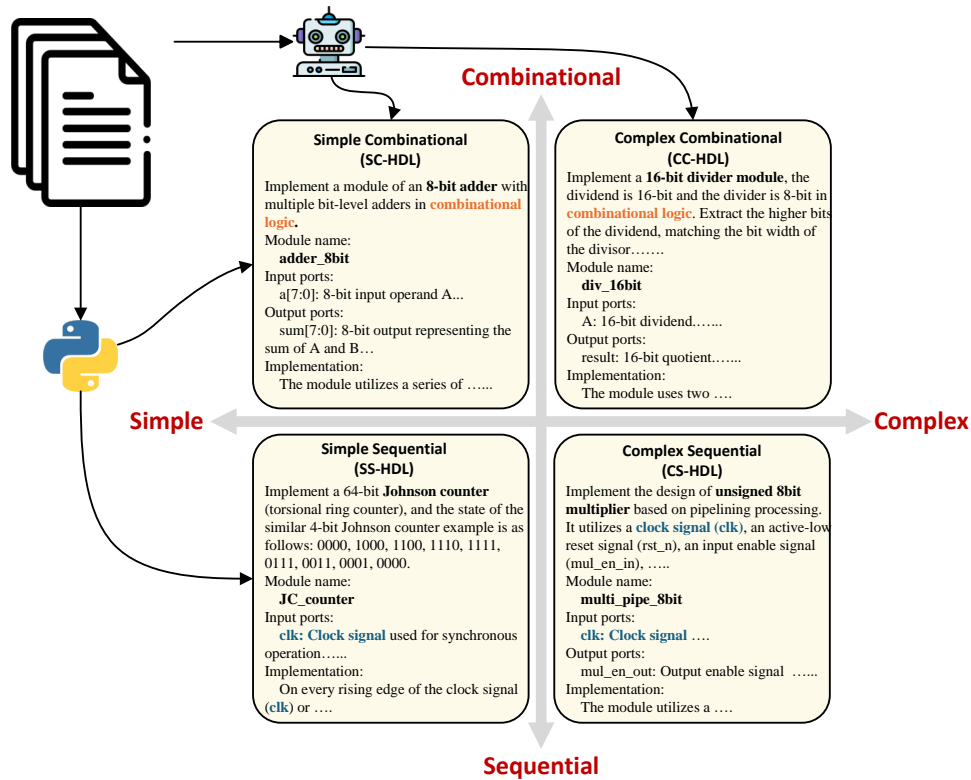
Combinational

Simple Combinational
(SC-HDL)

Implement a module of an 8-bit adder with multiple bit-level adders in combinational logic.
Module name:
adder_8bit
Input ports:
a[7:0]: 8-bit input operand A...
Output ports:
sum[7:0]: 8-bit output representing the sum of A and B…
Implementation:
The module utilizes a series of …...

Complex Combinational
(CC-HDL)

Implement a 16-bit divider module, the dividend is 16-bit and the divider is 8-bit in combinational logic. Extract the higher bits of the dividend, matching the bit width of the divisor…….
Module name:
div_16bit
Input ports:
A: 16-bit dividend.…...
Output ports:
result: 16-bit quotient.…...
Implementation:
The module uses two ….

Simple

Complex

Simple Sequential
(SS-HDL)

Implement a 64-bit Johnson counter (torsional ring counter), and the state of the similar 4-bit Johnson counter example is as follows: 0000, 1000, 1100, 1110, 1111, 0111, 0011, 0001, 0000.
Module name:
JC_counter
Input ports:
clk: Clock signal used for synchronous operation…...
Implementation:
On every rising edge of the clock signal (clk) or ….

Complex Sequential
(CS-HDL)

Implement the design of unsigned 8bit multiplier based on pipelining processing. It utilizes a clock signal (clk), an active-low reset signal (rst_n), an input enable signal (mul_en_in), …..
Module name:
multi_pipe_8bit
Input ports:
clk: Clock signal ….
Output ports:
mul_en_out: Output enable signal …...
Implementation:
The module utilizes a ….

Sequential